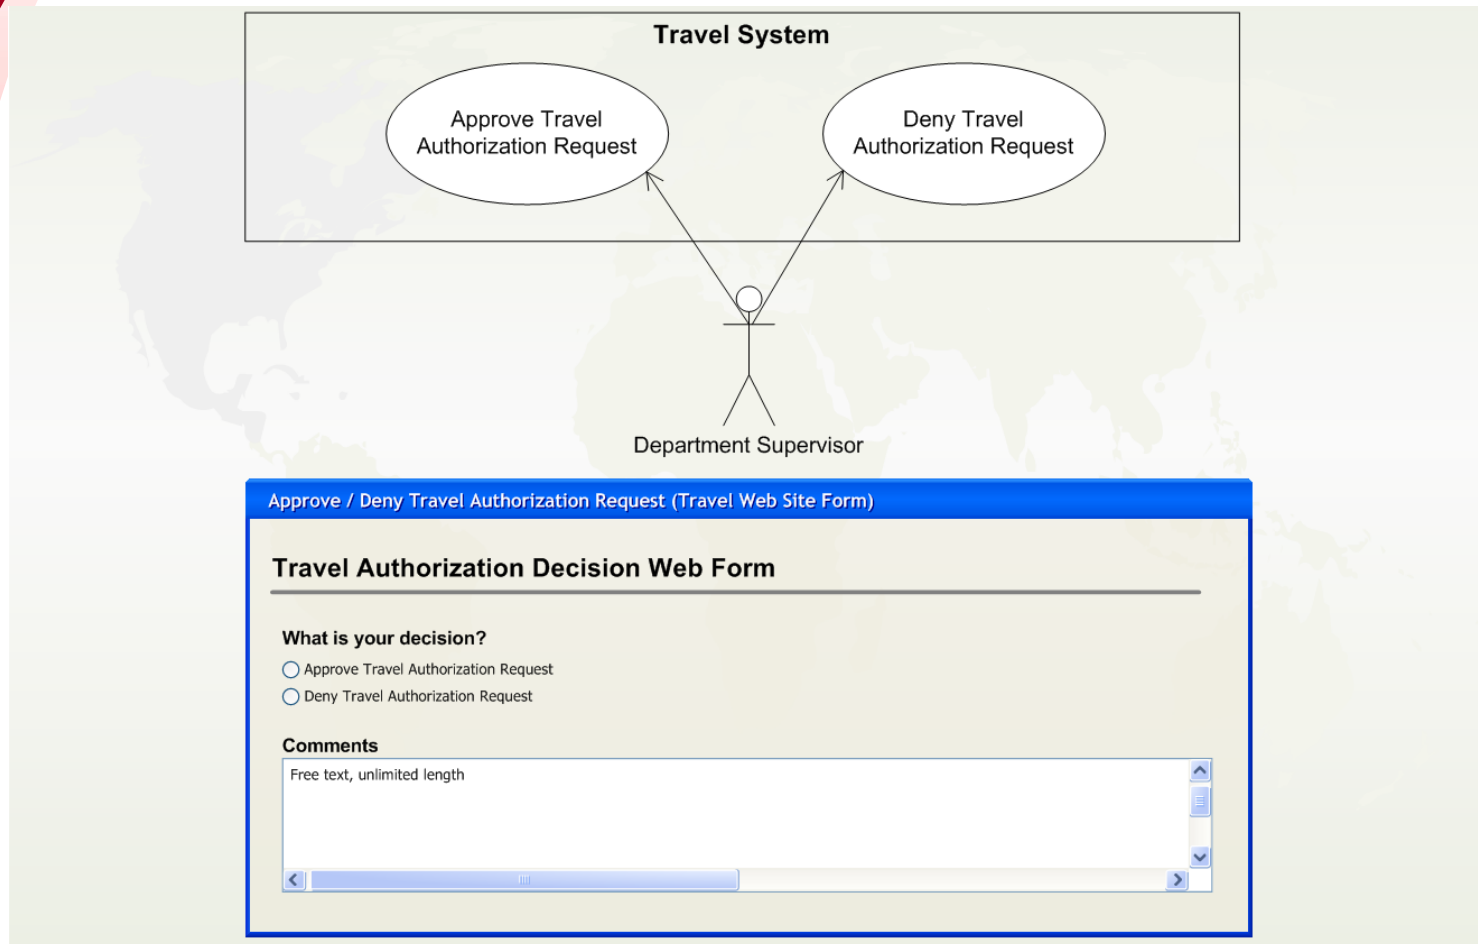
Travel System

Approve Travel Authorization Request

Deny Travel Authorization Request

Department Supervisor

Approve / Deny Travel Authorization Request (Travel Web Site Form)

Travel Authorization Decision Web Form

What is your decision?

Approve Travel Authorization Request

Deny Travel Authorization Request

Comments

Free text, unlimited length